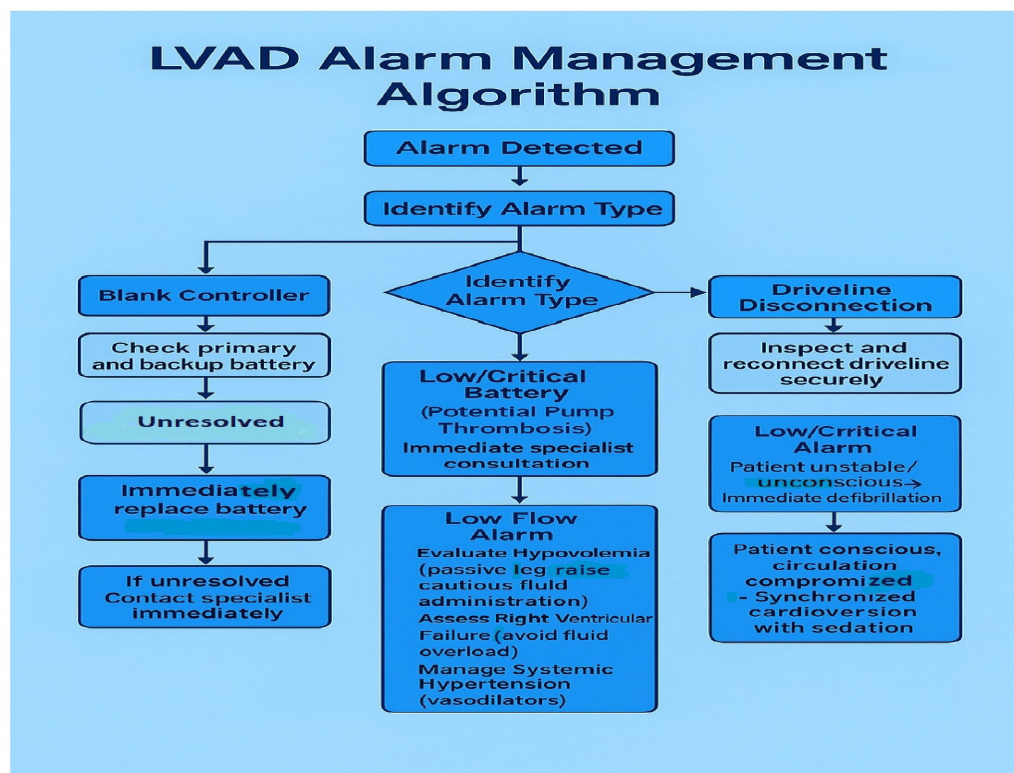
LVAD Alarm Management Algorithm

Alarm Detected

Identify Alarm Type

Blank Controller

Check primary and backup battery

Unresolved

Immediately replace battery

If unresolved Contact specialist immediately

Identify Alarm Type

Low/Critical Battery (Potential Pump Thrombosis) Immediate specialist consultation

Low Flow Alarm
Evaluate Hypovolemia (passive leg raise cautious fluld administration)
Assess Right Ventricular Failure (avoid fluid overload)
Manage Systemic Hypertension (vasodilators)

Driveline Disconnection

Inspect and reconnect driveline securely

Low/Crritical Alarm
Patient unstable/ unconscious→ Immediate defibrillation

Patient conscious, circulation compromized - Synchronized cardioversion with sedation